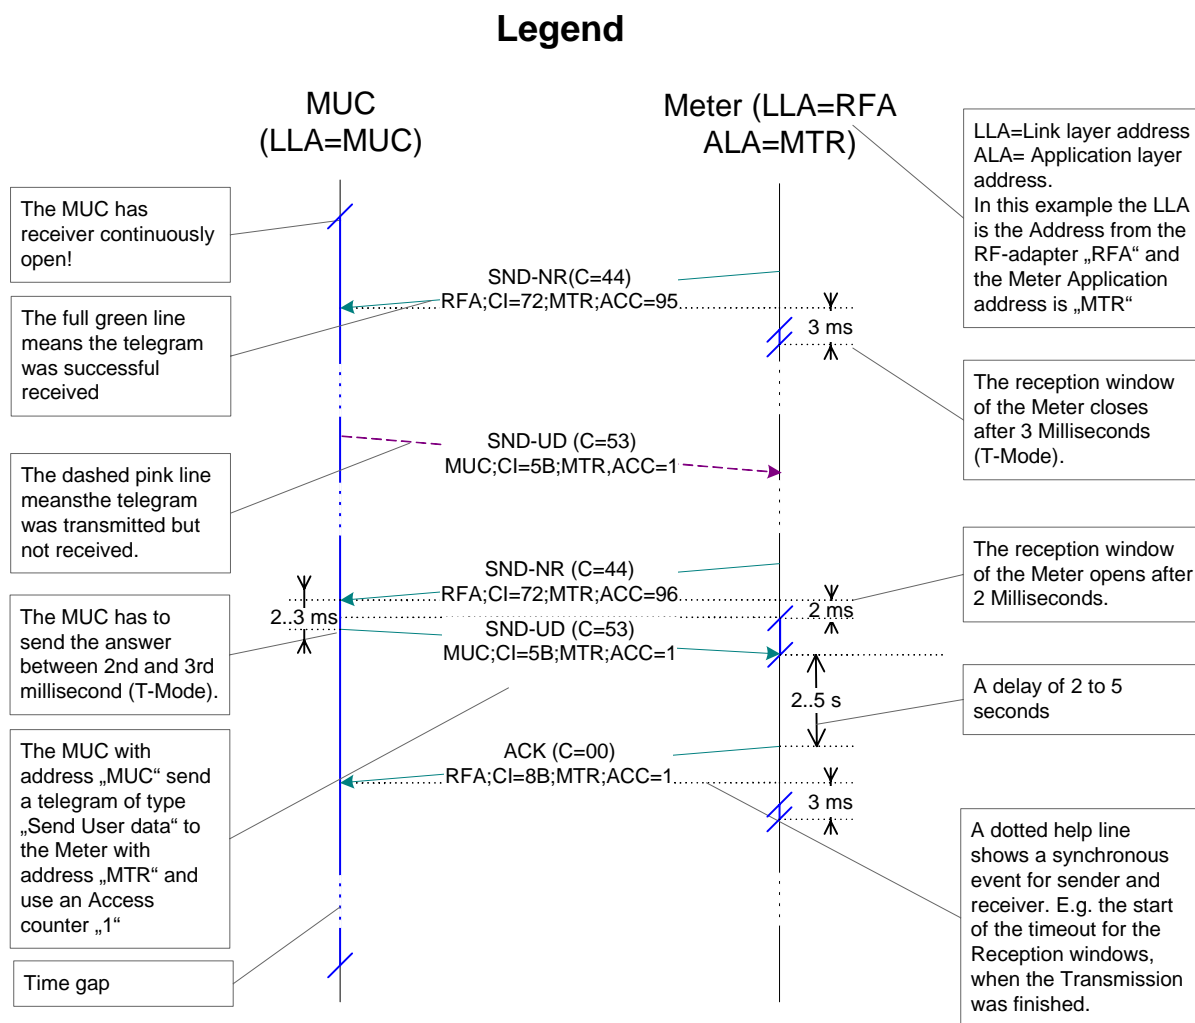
Legend

MUC (LLA=MUC)

Meter (LLA=RFA ALA=MTR)

LLA=Link layer address ALA= Application layer address. In this example the LLA is the Address from the RF-adapter „RFA“ and the Meter Application address is „MTR“

The MUC has receiver continuously open!

SND-NR(C=44)
RFA;CI=72;MTR;ACC=95

3 ms

The full green line means the telegram was successful received

The reception window of the Meter closes after 3 Milliseconds (T-Mode).

SND-UD (C=53)
MUC;CI=5B;MTR,ACC=1

The dashed pink line meansthe telegram was transmitted but not received.

SND-NR (C=44)
RFA;CI=72;MTR;ACC=96

The reception window of the Meter opens after 2 Milliseconds.

2..3 ms

2 ms

The MUC has to send the answer between 2nd and 3rd millisecond (T-Mode).

SND-UD (C=53)
MUC;CI=5B;MTR;ACC=1

2..5 s

A delay of 2 to 5 seconds

The MUC with address „MUC“ send a telegram of type „Send User data“ to the Meter with address „MTR“ and use an Access counter „1“

ACK (C=00)
RFA;CI=8B;MTR;ACC=1

3 ms

A dotted help line shows a synchronous event for sender and receiver. E.g. the start of the timeout for the Reception windows, when the Transmission was finished.

Time gap